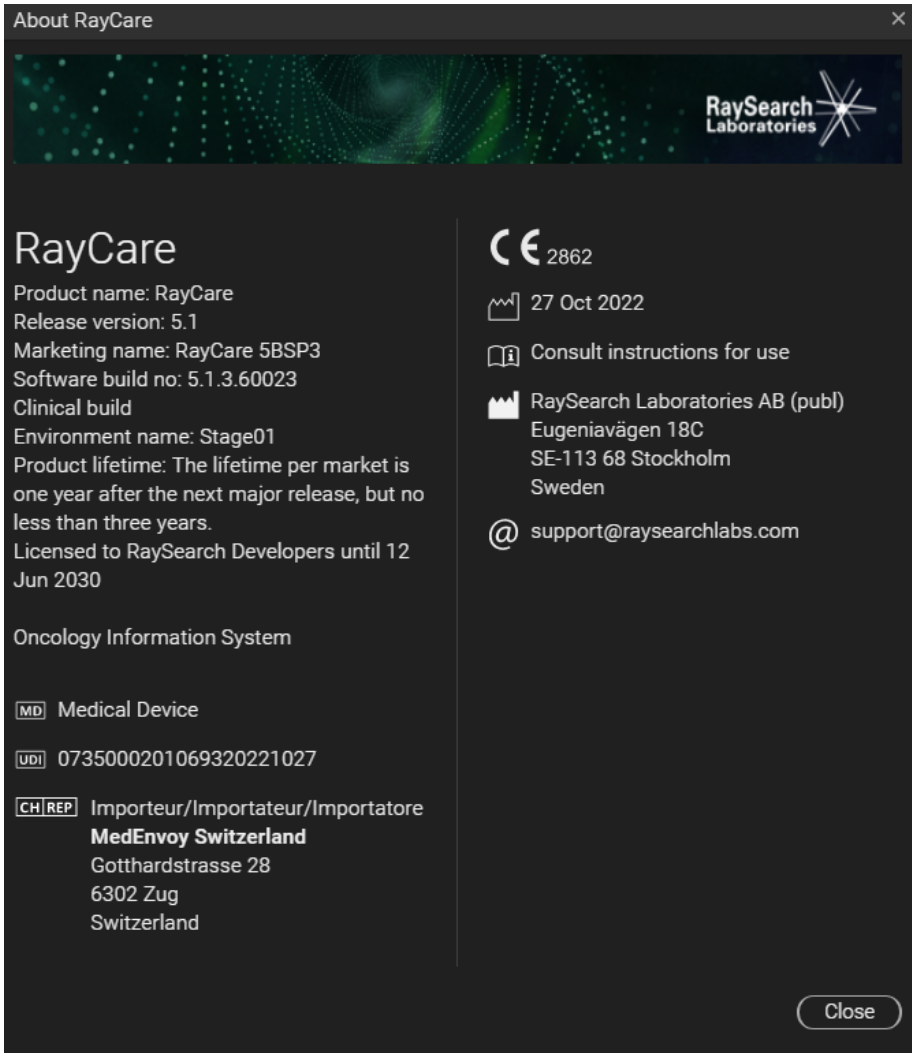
About RayCare

×

RaySearch Laboratories

RayCare
Product name: RayCare
Release version: 5.1
Marketing name: RayCare 5BSP3
Software build no: 5.1.3.60023
Clinical build
Environment name: Stage01
Product lifetime: The lifetime per market is one year after the next major release, but no less than three years.
Licensed to RaySearch Developers until 12 Jun 2030

Oncology Information System

MD Medical Device

UDI 07350002010693202210​27

CH REP Importeur/Importateur/Importatore
**MedEnvoy Switzerland**
Gotthardstrasse 28
6302 Zug
Switzerland

CE 2862

27 Oct 2022

Consult instructions for use

RaySearch Laboratories AB (publ)
Eugeniavägen 18C
SE-113 68 Stockholm
Sweden

@ support@raysearchlabs.com

Close